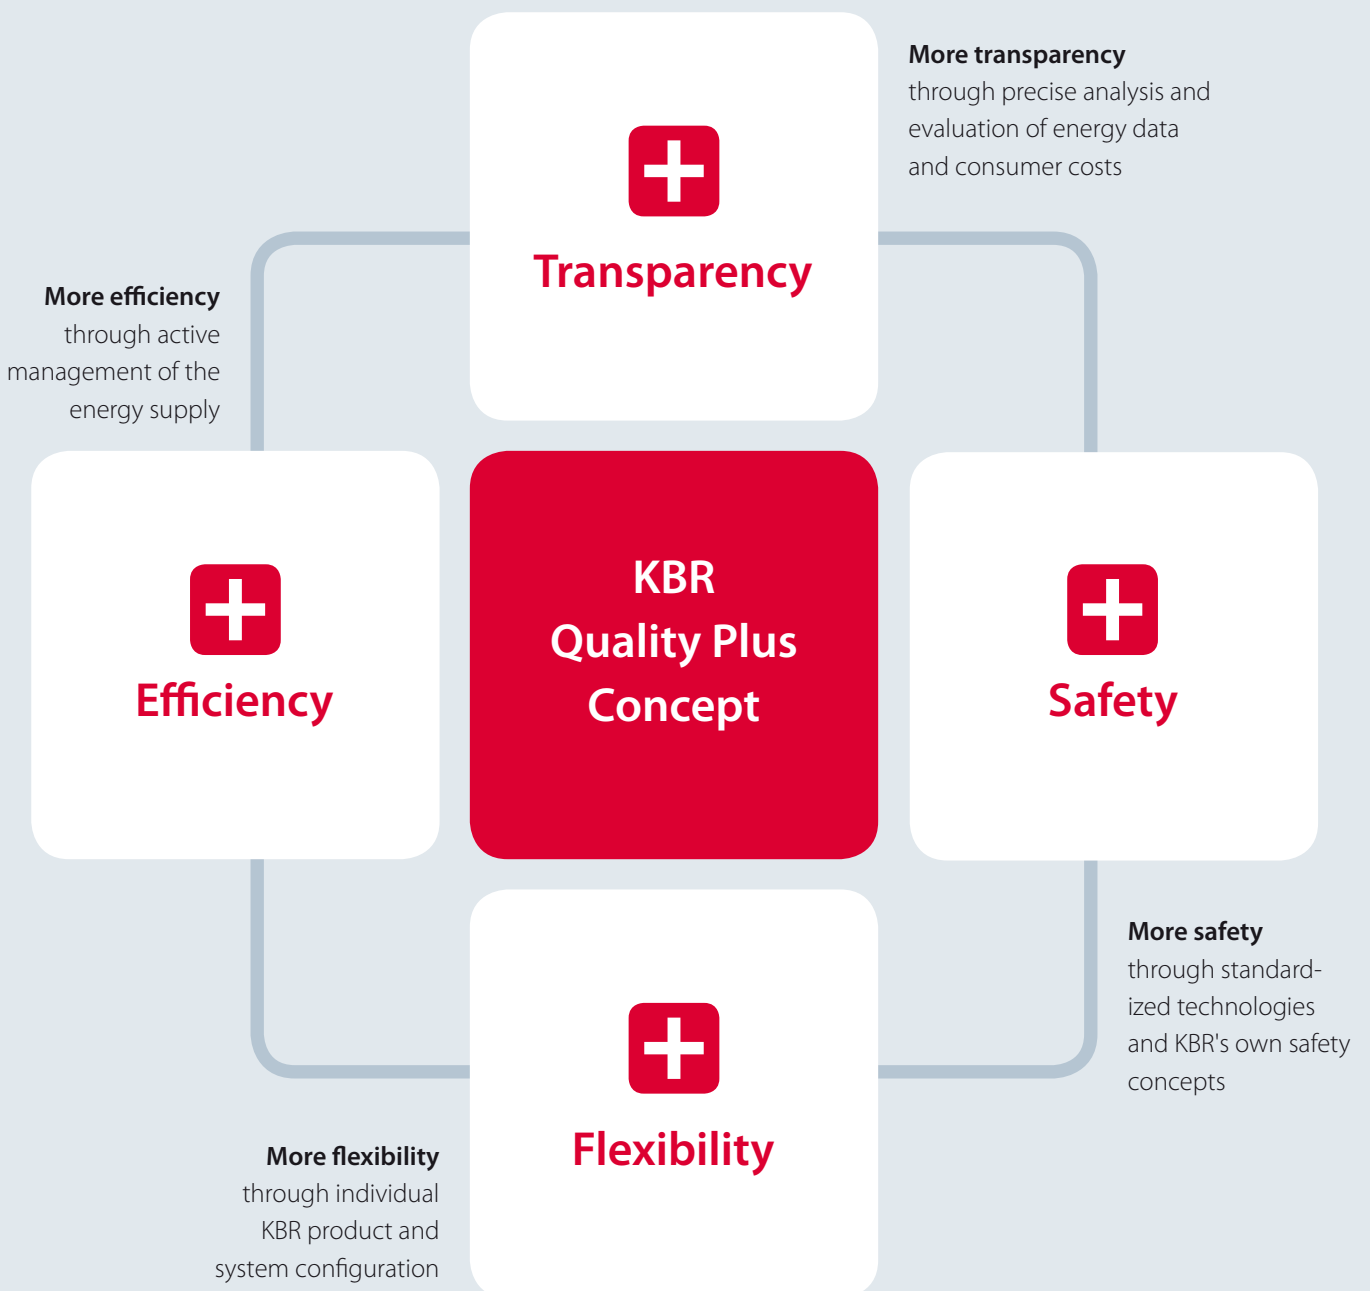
Transparency

More transparency
through precise analysis and evaluation of energy data and consumer costs

More efficiency
through active management of the energy supply

Efficiency

KBR
Quality Plus
Concept

Safety

More safety
through standardized technologies and KBR's own safety concepts

Flexibility

More flexibility
through individual KBR product and system configuration